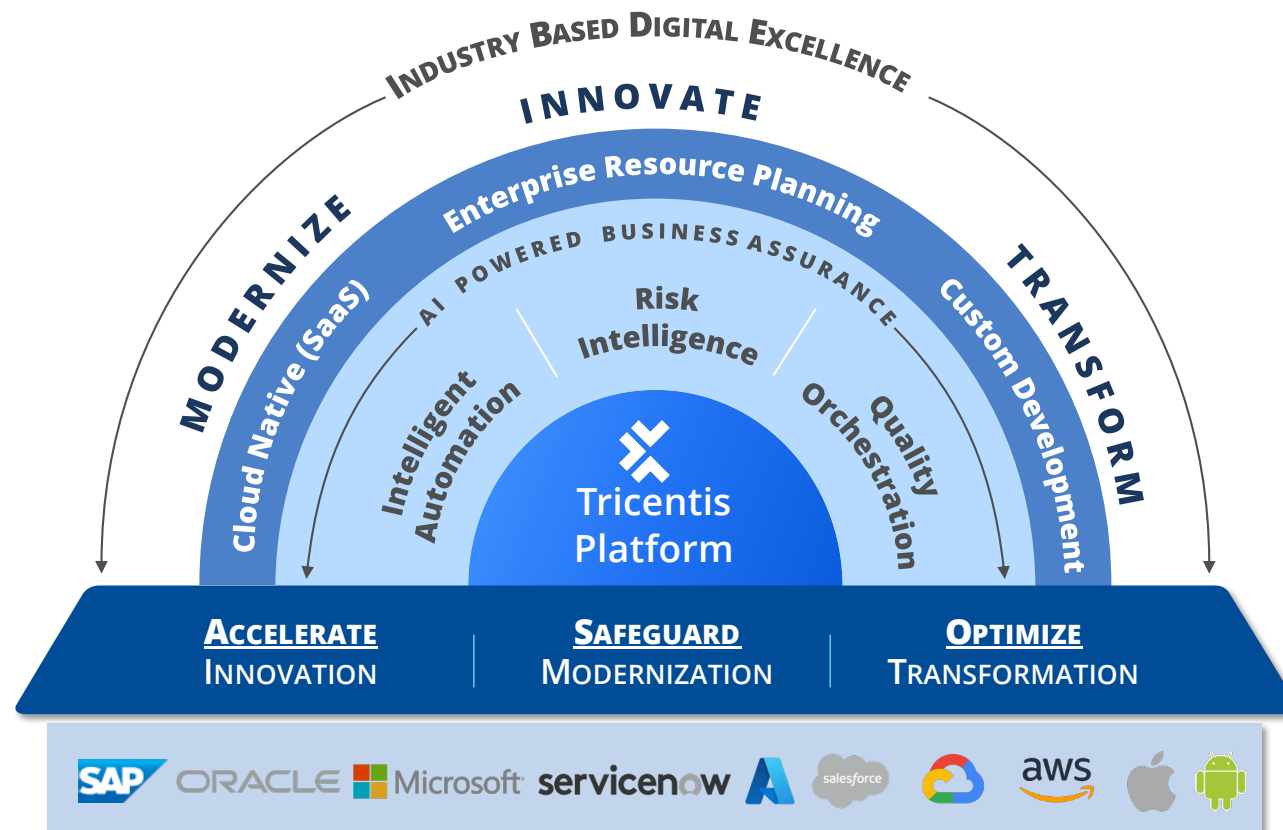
INDUSTRY BASED DIGITAL EXCELLENCE

INNOVATE

MODERNIZE

TRANSFORM

Enterprise Resource Planning

Cloud Native (SaaS)

Custom Development

AI POWERED BUSINESS ASSURANCE

Risk Intelligence

Intelligent Automation

Quality Orchestration

Tricentis Platform

ACCELERATE
INNOVATION

SAFEGUARD
MODERNIZATION

OPTIMIZE
TRANSFORMATION

SAP ORACLE Microsoft servicenow salesforce aws